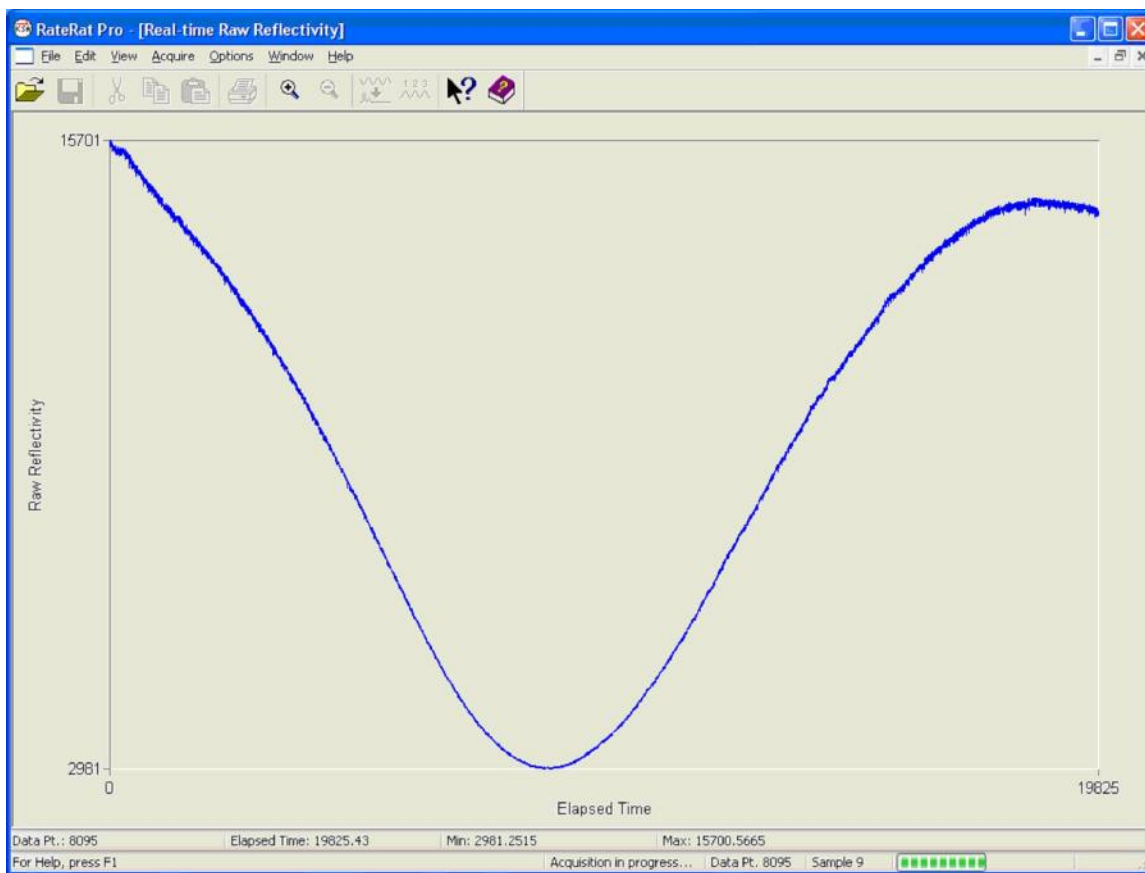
RateRat Pro - [Real-time Raw Reflectivity]

File Edit View Acquire Options Window Help

15701

Raw Reflectivity

2981

0

19825

Elapsed Time

Data Pt.: 8095 | Elapsed Time: 19825.43 | Min: 2981.2515 | Max: 15700.5665

For Help, press F1 | Acquisition in progress... | Data Pt. 8095 | Sample 9